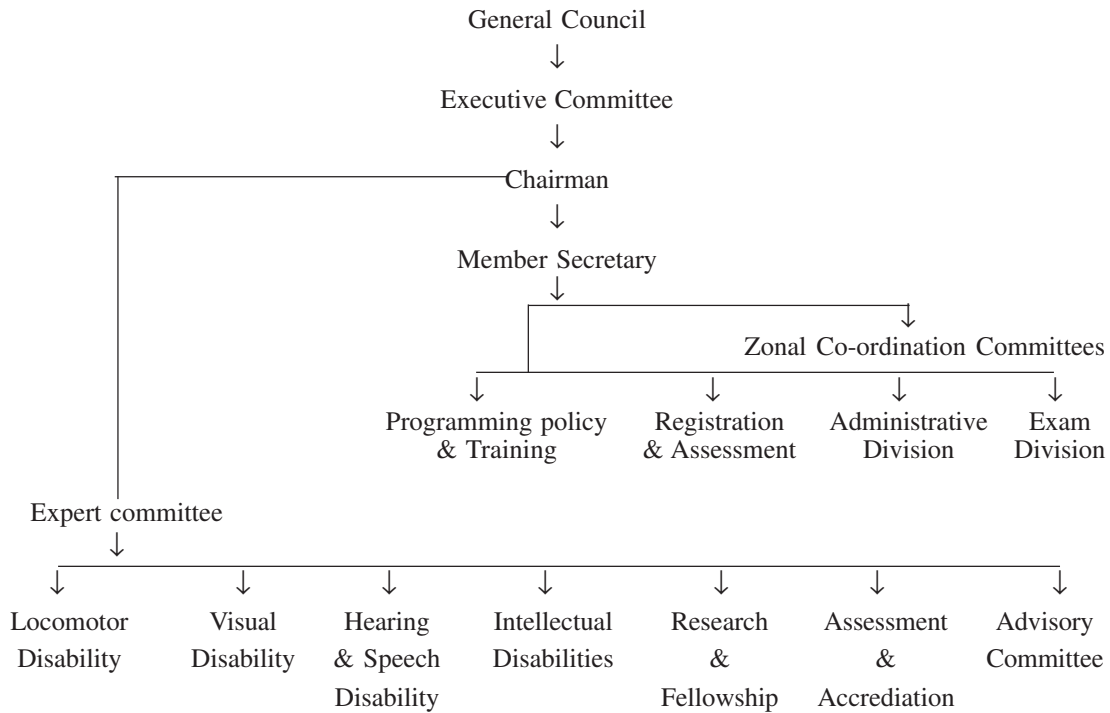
General Council
↓
Executive Committee
↓
Chairman
↓
Member Secretary
↓
↓
Zonal Co-ordination Committees
↓ Programming policy & Training
↓ Registration & Assessment
↓ Administrative Division
↓ Exam Division

Expert committee
↓
↓ Locomotor Disability
↓ Visual Disability
↓ Hearing & Speech Disability
↓ Intellectual Disabilities
↓ Research & Fellowship
↓ Assessment & Accrediation
↓ Advisory Committee